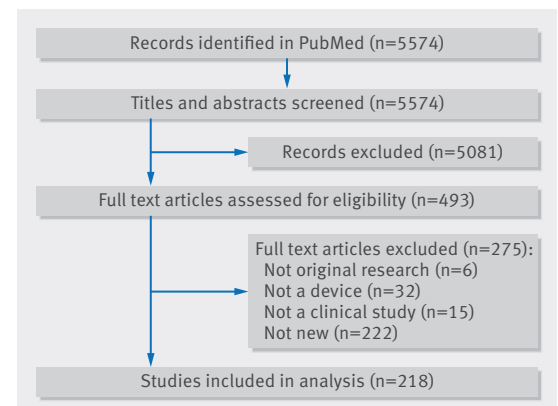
Records identified in PubMed (n=5574)

Titles and abstracts screened (n=5574)

Records excluded (n=5081)

Full text articles assessed for eligibility (n=493)

Full text articles excluded (n=275):
Not original research (n=6)
Not a device (n=32)
Not a clinical study (n=15)
Not new (n=222)

Studies included in analysis (n=218)